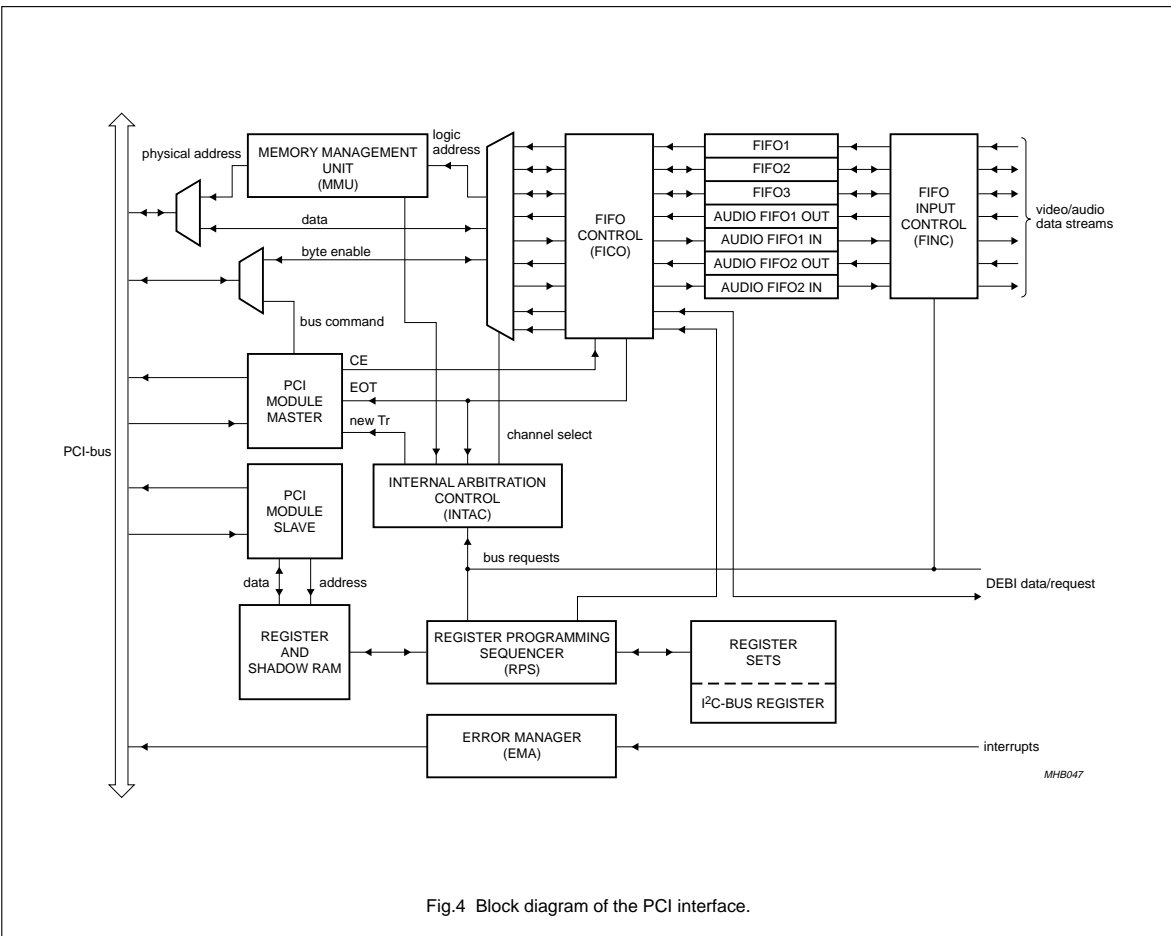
physical address

MEMORY MANAGEMENT UNIT (MMU)

logic address

FIFO CONTROL (FICO)

FIFO1
FIFO2
FIFO3
AUDIO FIFO1 OUT
AUDIO FIFO1 IN
AUDIO FIFO2 OUT
AUDIO FIFO2 IN

FIFO INPUT CONTROL (FINC)

video/audio data streams

data

byte enable

bus command

CE

EOT

new Tr

PCI MODULE MASTER

channel select

PCI-bus

INTERNAL ARBITRATION CONTROL (INTAC)

PCI MODULE SLAVE

bus requests

data

address

DEBI data/request

REGISTER AND SHADOW RAM

REGISTER PROGRAMMING SEQUENCER (RPS)

REGISTER SETS

I$^2$C-BUS REGISTER

ERROR MANAGER (EMA)

interrupts

MHB047

Fig.4 Block diagram of the PCI interface.